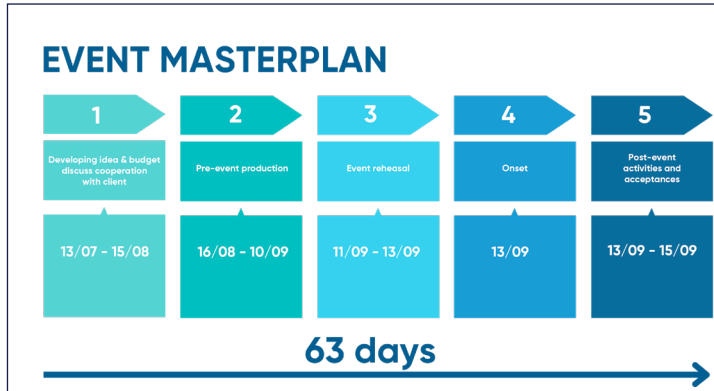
EVENT MASTERPLAN

1

Developing idea & budget discuss cooperation with client

13/07 - 15/08

2

Pre-event production

16/08 - 10/09

3

Event rehesal

11/09 - 13/09

4

Onset

13/09

5

Post-event activities and acceptances

13/09 - 15/09

63 days